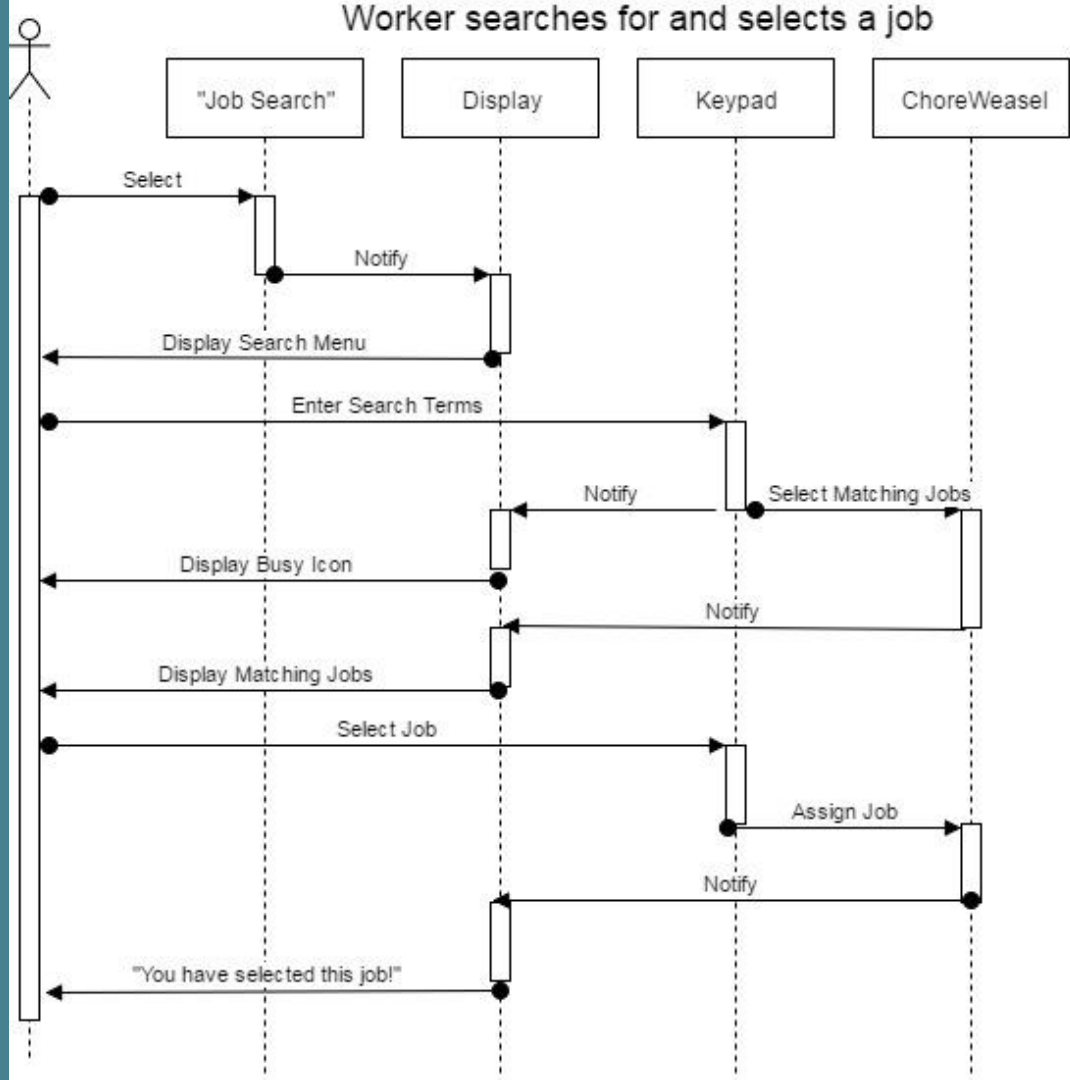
Worker searches for and selects a job

"Job Search"

Display

Keypad

ChoreWeasel

Select

Notify

Display Search Menu

Enter Search Terms

Notify

Select Matching Jobs

Display Busy Icon

Notify

Display Matching Jobs

Select Job

Assign Job

Notify

"You have selected this job!"